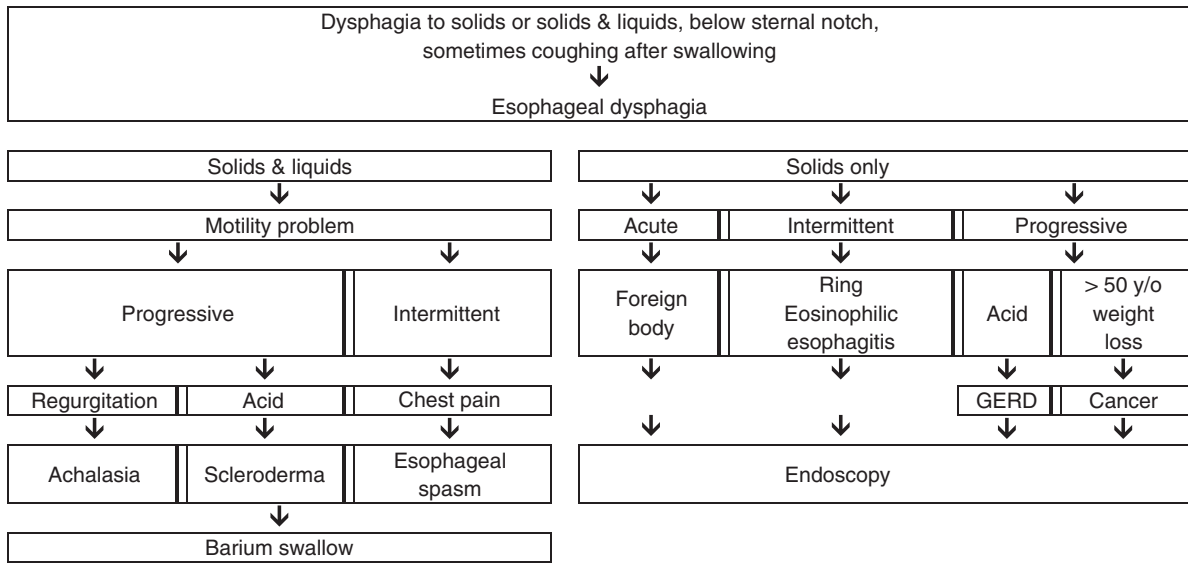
Dysphagia to solids or solids & liquids, below sternal notch, sometimes coughing after swallowing

Esophageal dysphagia

Solids & liquids

Motility problem

Progressive

Intermittent

Regurgitation

Acid

Chest pain

Achalasia

Scleroderma

Esophageal spasm

Barium swallow

Solids only

Acute

Intermittent

Progressive

Foreign body

Ring Eosinophilic esophagitis

Acid

> 50 y/o weight loss

GERD

Cancer

Endoscopy